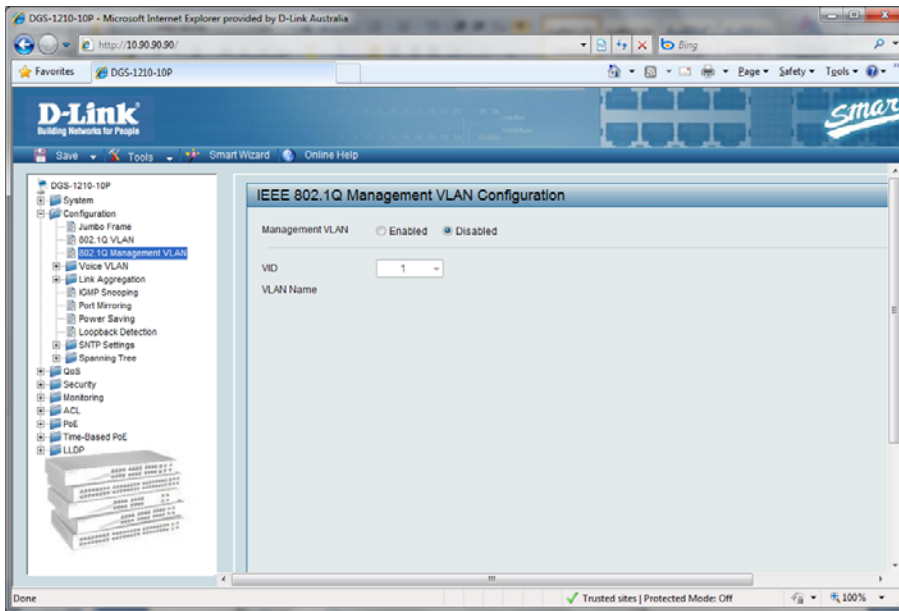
DGS-1210-10P - Microsoft Internet Explorer provided by D-Link Australia

http://10.90.90.90/

Bing

Favorites

DGS-1210-10P

Page ▾ Safety ▾ Tools ▾

D-Link
Building Networks for People

Smar

Save ▾ Tools ▾ Smart Wizard Online Help

DGS-1210-10P
System
Configuration
Jumbo Frame
802.1Q VLAN
802.1Q Management VLAN
Voice VLAN
Link Aggregation
IGMP Snooping
Port Mirroring
Power Saving
Loopback Detection
SNTP Settings
Spanning Tree
QoS
Security
Monitoring
ACL
PoE
Time-Based PoE
LLDP

IEEE 802.1Q Management VLAN Configuration

Management VLAN Enabled Disabled

VID 1

VLAN Name

Done

Trusted sites | Protected Mode: Off

100%